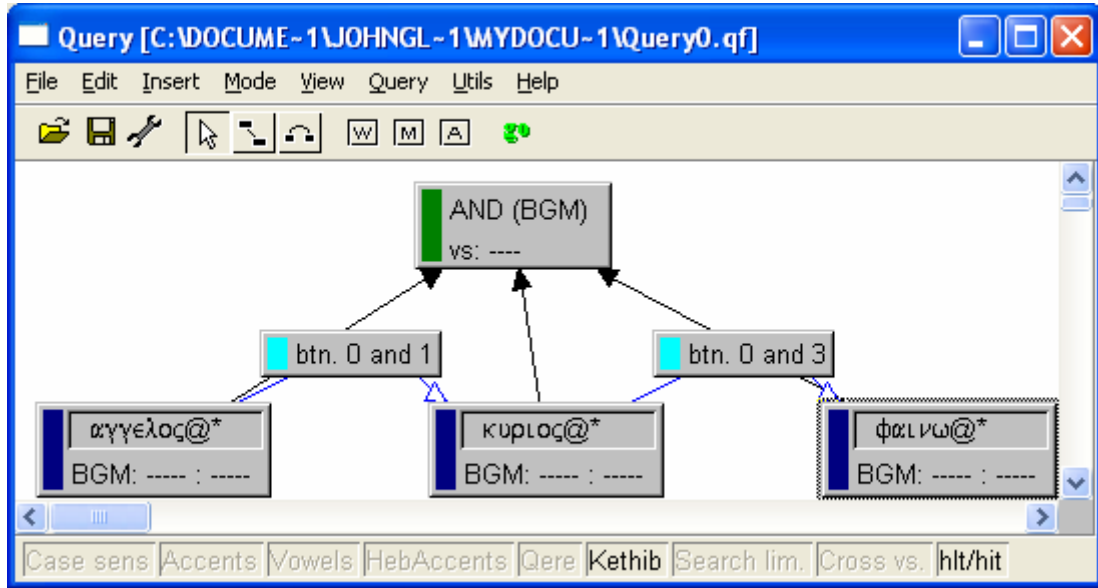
Query [C:\DOCUME~1\JOHNGL~1\MYDOCU~1\Query0.qf]

File Edit Insert Mode View Query Utils Help

W M A

AND (BGM)
vs: ----

btn. 0 and 1

btn. 0 and 3

αγγελος@*
BGM: ----- : -----

κυριος@*
BGM: ----- : -----

φαινω@*
BGM: ----- : -----

Case sens | Accents | Vowels | HebAccents | Qere | Kethib | Search lim. | Cross vs. | hlt/hit